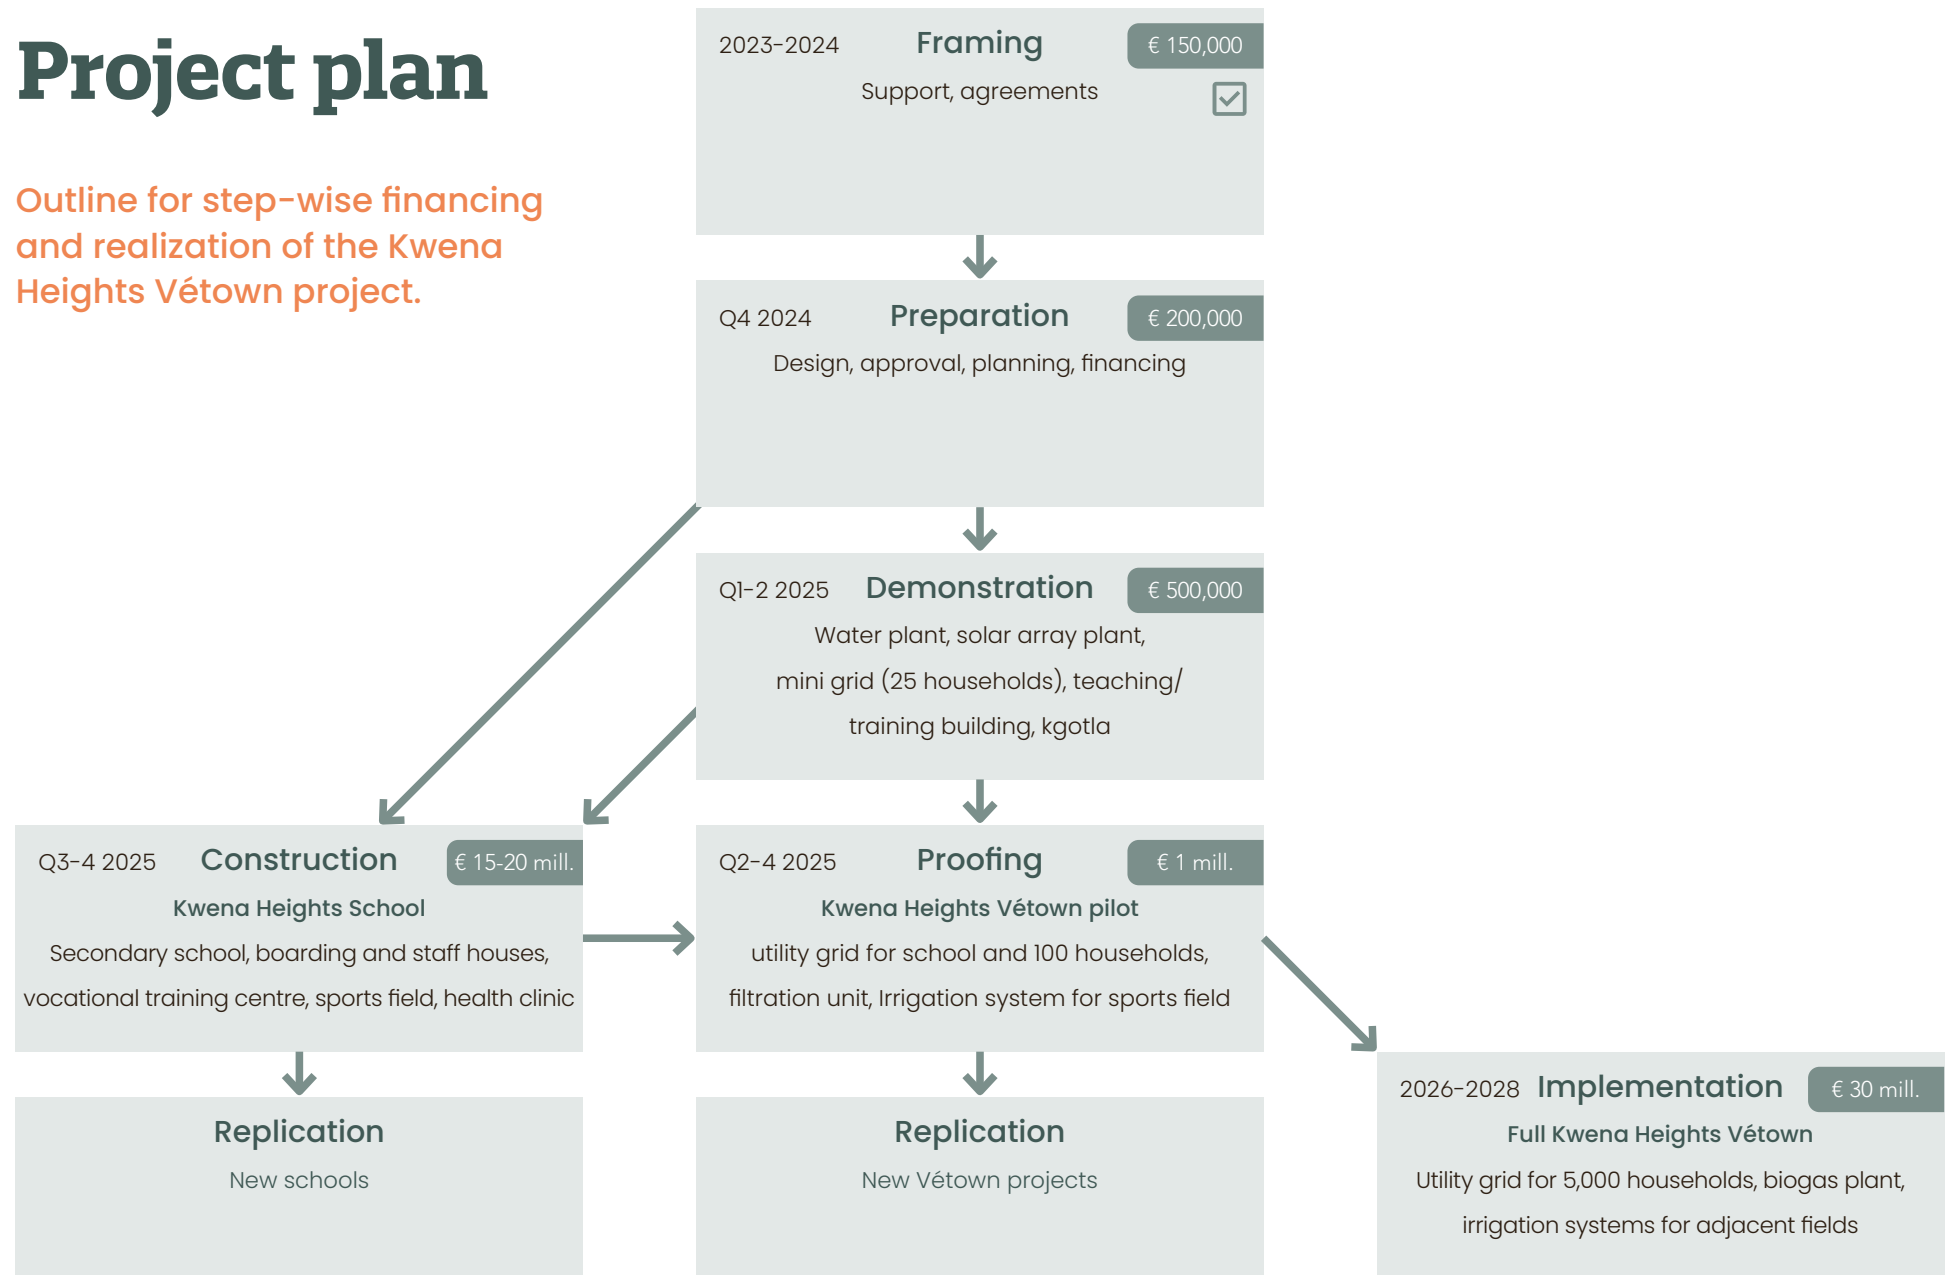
Project plan

Outline for step-wise financing and realization of the Kwena Heights Vétown project.

2023-2024 Framing € 150,000
Support, agreements

Q4 2024 Preparation € 200,000
Design, approval, planning, financing

Q1-2 2025 Demonstration € 500,000
Water plant, solar array plant, mini grid (25 households), teaching/ training building, kgotla

Q3-4 2025 Construction € 15-20 mill.
Kwena Heights School
Secondary school, boarding and staff houses, vocational training centre, sports field, health clinic

Q2-4 2025 Proofing € 1 mill.
Kwena Heights Vétown pilot
utility grid for school and 100 households, filtration unit, Irrigation system for sports field

Replication
New schools

Replication
New Vétown projects

2026-2028 Implementation € 30 mill.
Full Kwena Heights Vétown
Utility grid for 5,000 households, biogas plant, irrigation systems for adjacent fields